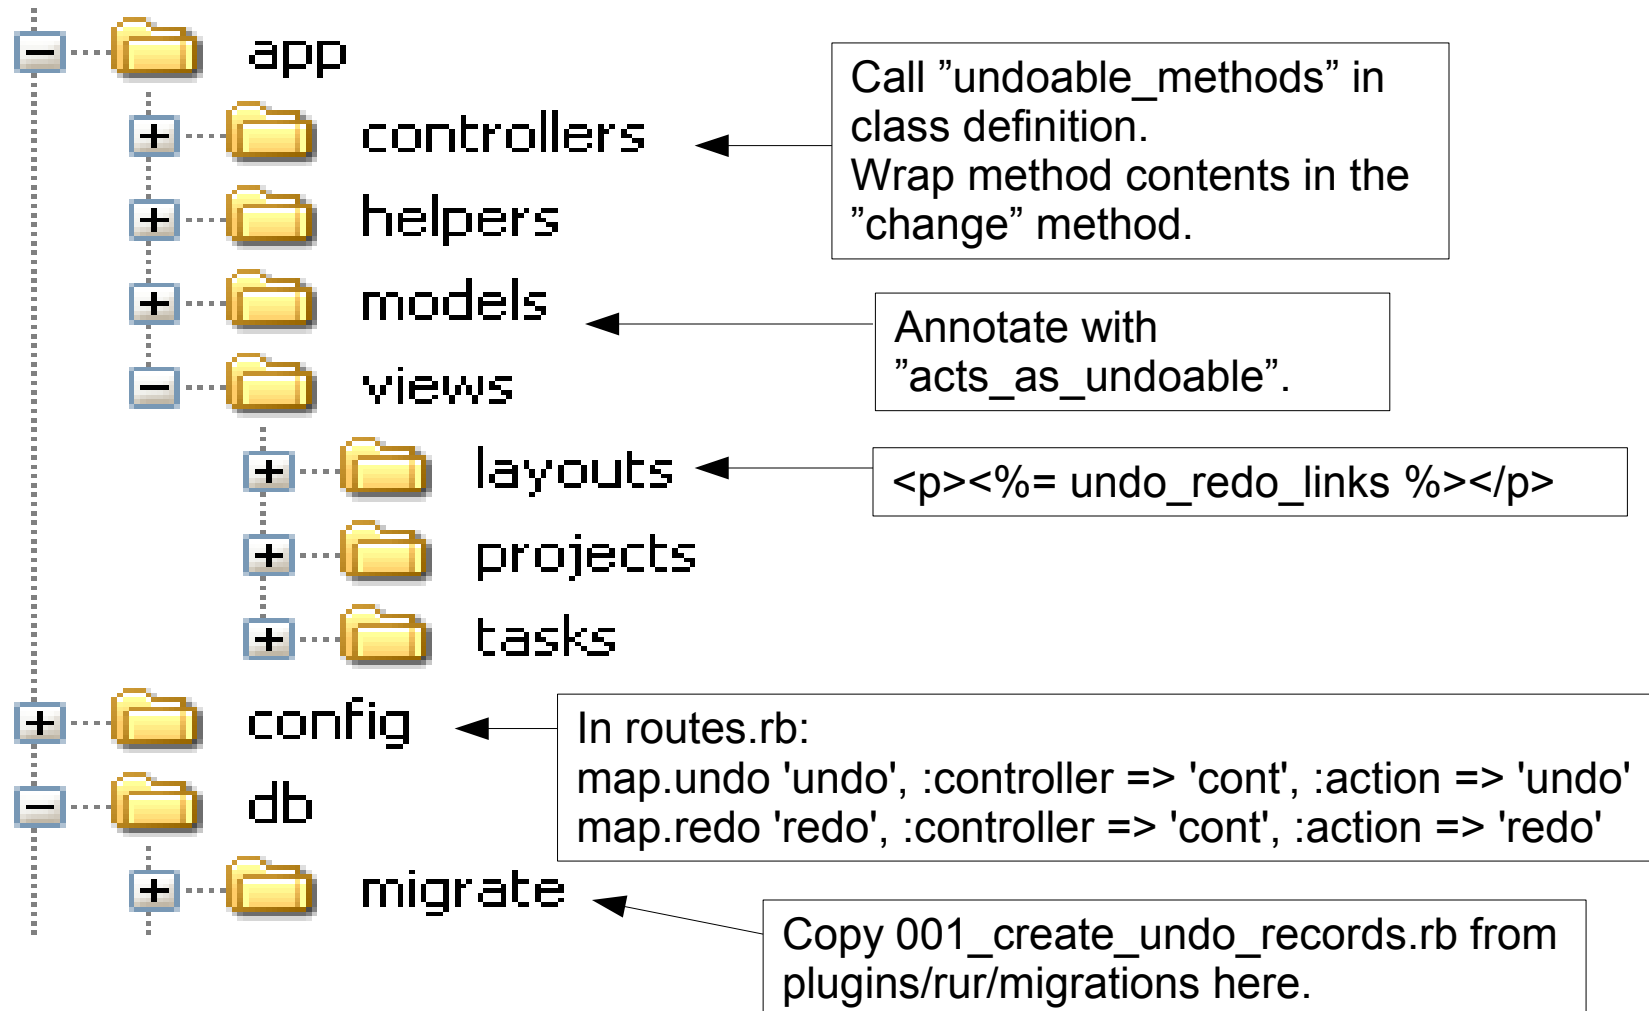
app

controllers

helpers

models

views

layouts

projects

tasks

config

db

migrate

Call ”undoable_methods” in class definition.
Wrap method contents in the ”change” method.

Annotate with ”acts_as_undoable”.

<p><%= undo_redo_links %></p>

In routes.rb:
map.undo 'undo', :controller => 'cont', :action => 'undo'
map.redo 'redo', :controller => 'cont', :action => 'redo'

Copy 001_create_undo_records.rb from plugins/rur/migrations here.